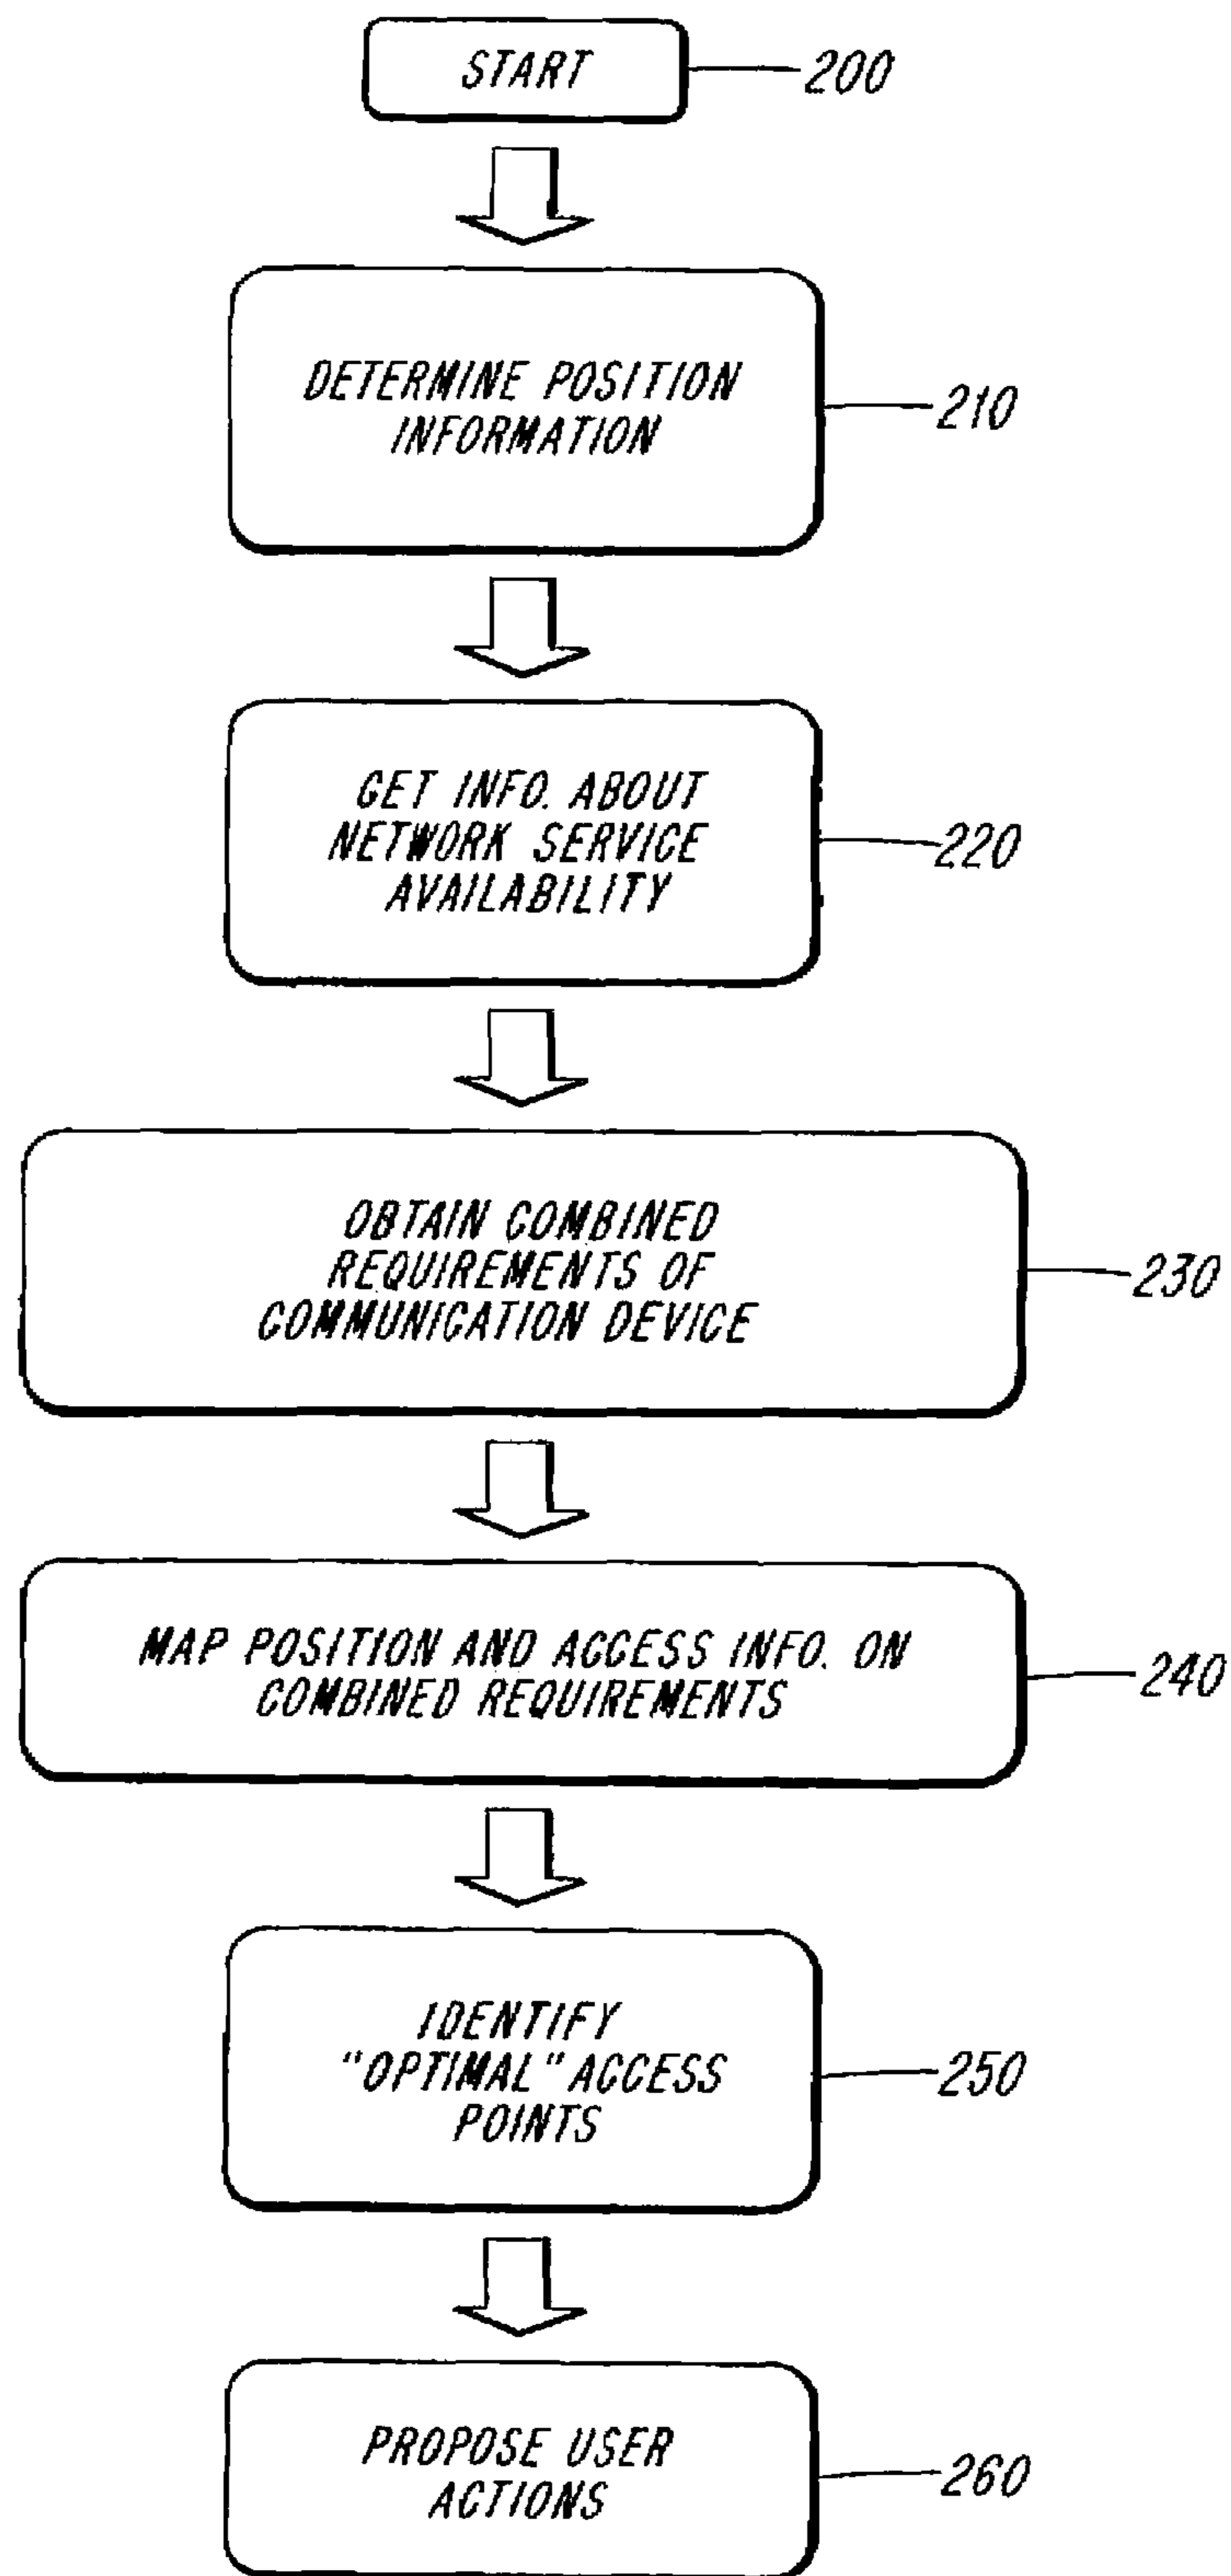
START
200

DETERMINE POSITION INFORMATION
210

GET INFO. ABOUT NETWORK SERVICE AVAILABILITY
220

OBTAIN COMBINED REQUIREMENTS OF COMMUNICATION DEVICE
230

MAP POSITION AND ACCESS INFO. ON COMBINED REQUIREMENTS
240

IDENTIFY "OPTIMAL" ACCESS POINTS
250

PROPOSE USER ACTIONS
260